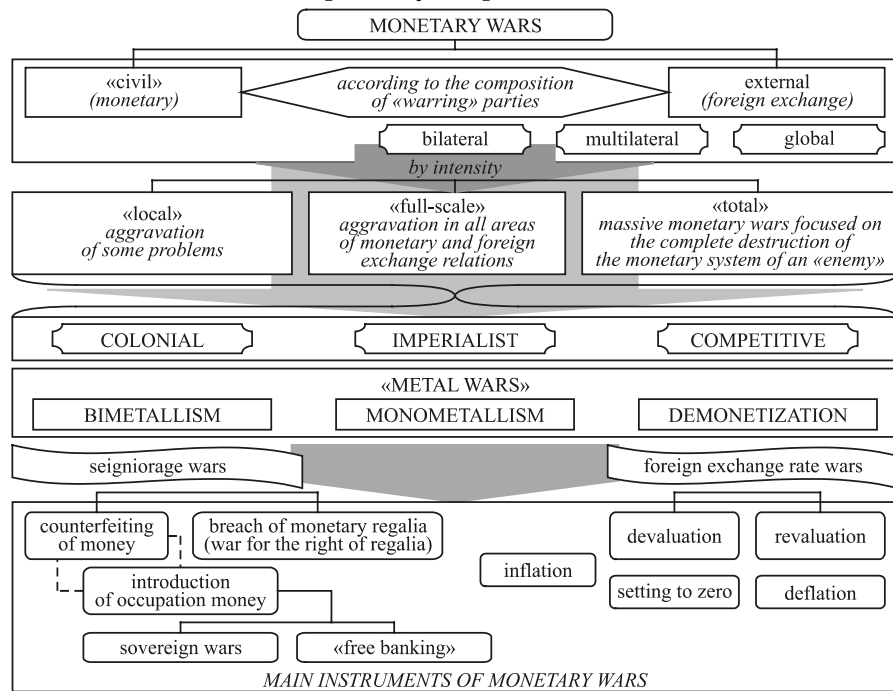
MONETARY WARS

«civil»
(monetary)

according to the composition of «warring» parties

external
(foreign exchange)

bilateral

multilateral

global

by intensity

«local»
aggravation of some problems

«full-scale»
aggravation in all areas of monetary and foreign exchange relations

«total»
massive monetary wars focused on the complete destruction of the monetary system of an «enemy»

COLONIAL

IMPERIALIST

COMPETITIVE

«METAL WARS»

BIMETALLISM

MONOMETALLISM

DEMONETIZATION

seigniorage wars

foreign exchange rate wars

counterfeiting of money

breach of monetary regalia (war for the right of regalia)

introduction of occupation money

inflation

devaluation

revaluation

setting to zero

deflation

sovereign wars

«free banking»

MAIN INSTRUMENTS OF MONETARY WARS